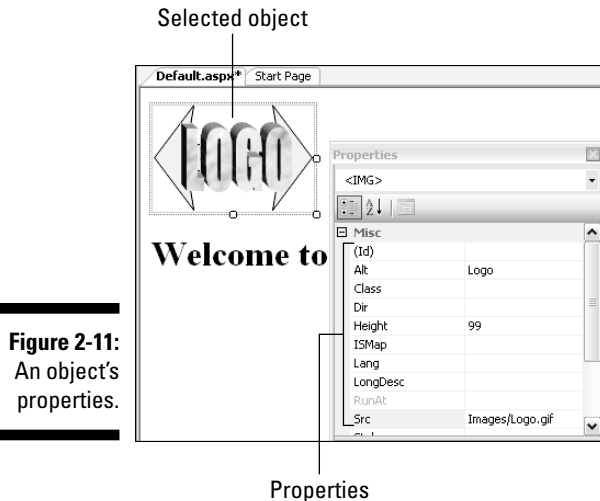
Selected object

Default.aspx* Start Page

LOGO

Welcome to

Properties

<IMG>

Misc

| | |
|---|---|
| (Id) | |
| Alt | Logo |
| Class | |
| Dir | |
| Height | 99 |
| ISMap | |
| Lang | |
| LongDesc | |
| RunAt | |
| Src | Images/Logo.gif |

Figure 2-11: An object's properties.

Properties